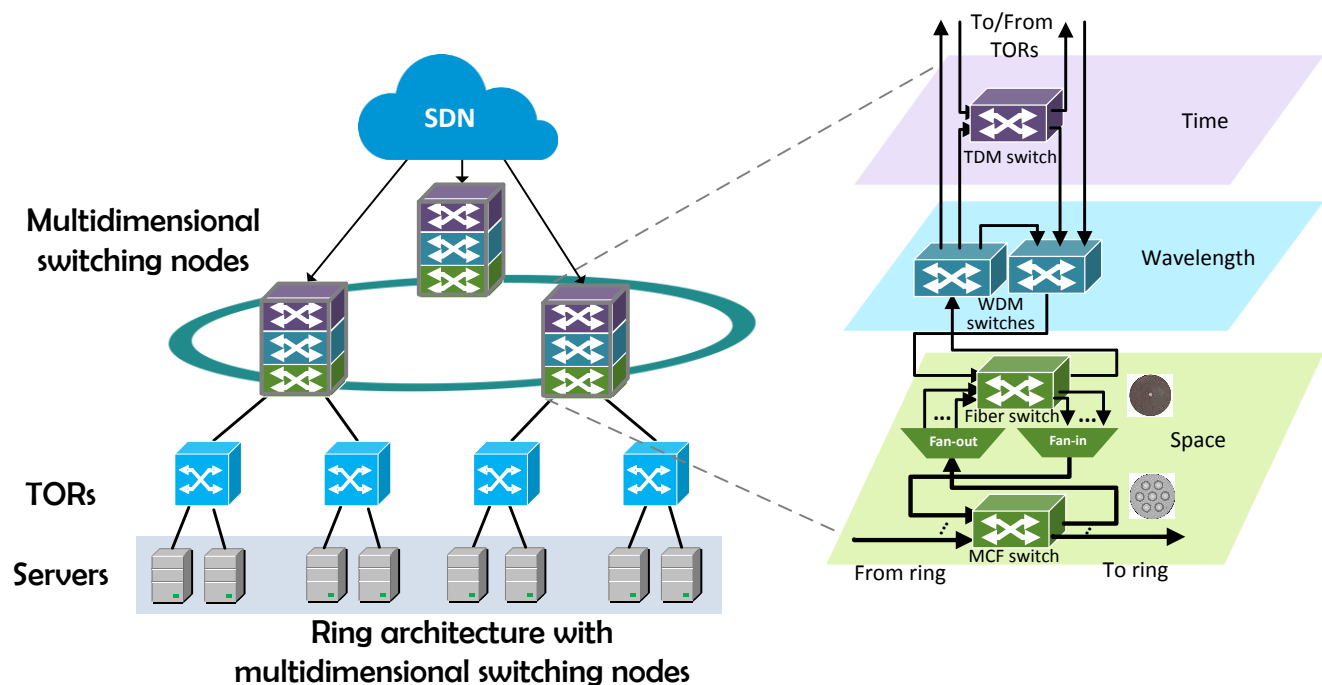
SDN

Multidimensional switching nodes

TORs

Servers

Ring architecture with multidimensional switching nodes

To/From TORs

Time

TDM switch

Wavelength

WDM switches

Fiber switch

Fan-out

Fan-in

Space

MCF switch

From ring

To ring